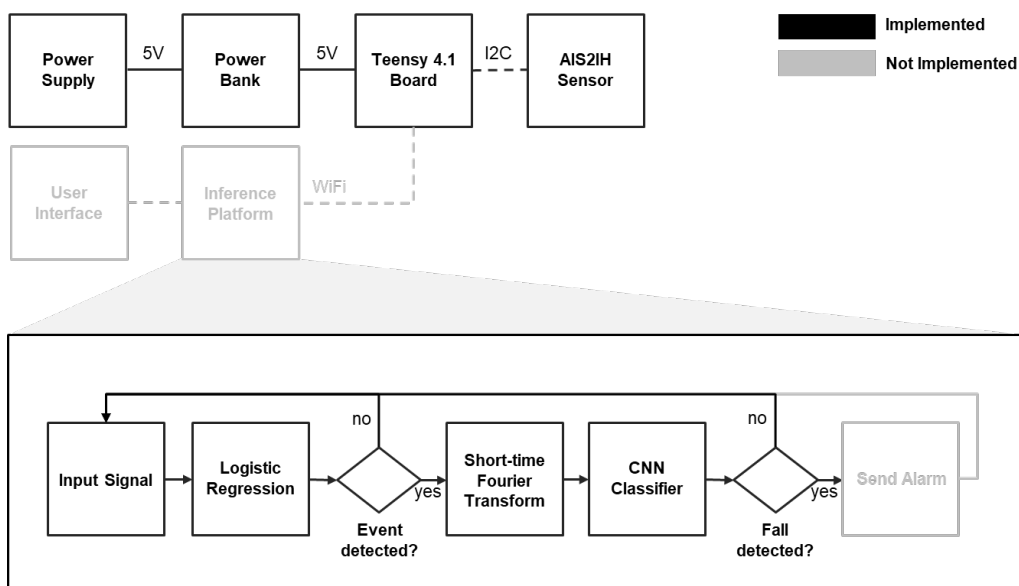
Implemented

Not Implemented

Power Supply

5V

Power Bank

5V

Teensy 4.1 Board

I2C

AIS2IH Sensor

User Interface

Inference Platform

WiFi

Input Signal

Logistic Regression

no

yes

Event detected?

Short-time Fourier Transform

CNN Classifier

no

yes

Fall detected?

Send Alarm